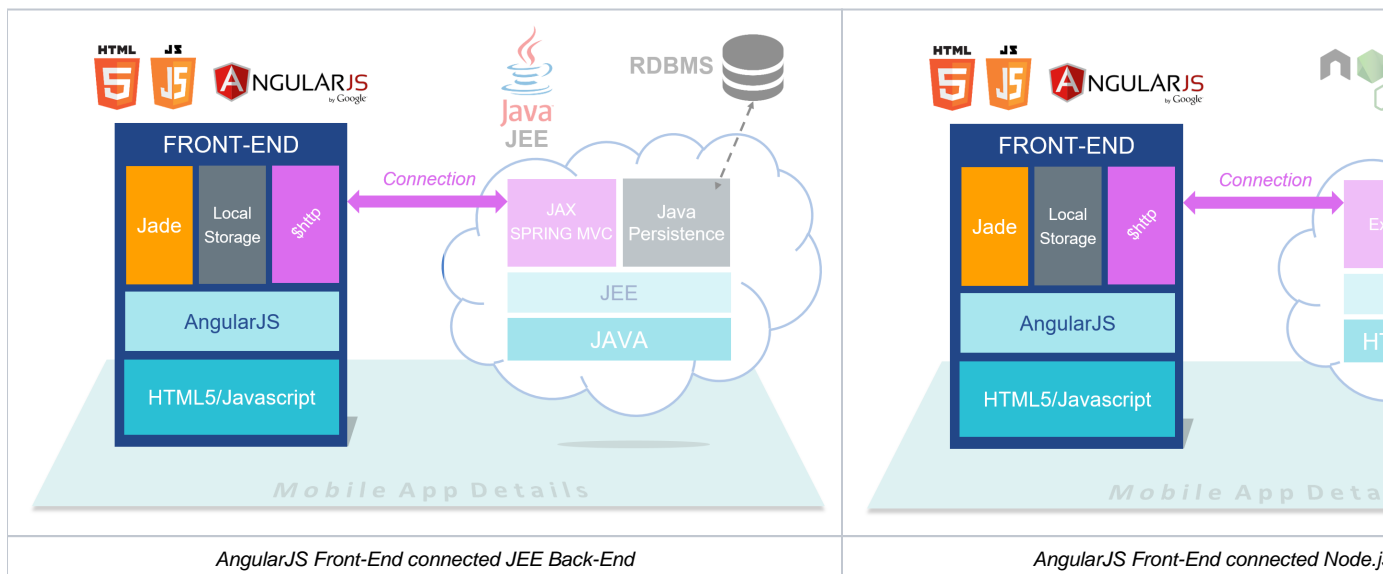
HTML 5 JS JS ANGULARJS by Google

Java JEE

RDBMS

FRONT-END

Jade

Local Storage

$http

AngularJS

HTML5/Javascript

Connection

JAX SPRING MVC

Java Persistence

JEE

JAVA

Mobile App Details

AngularJS Front-End connected JEE Back-End

HTML 5 JS JS ANGULARJS by Google

FRONT-END

Jade

Local Storage

$http

AngularJS

HTML5/Javascript

Connection

Ex

HT

Mobile App Deta

AngularJS Front-End connected Node.j